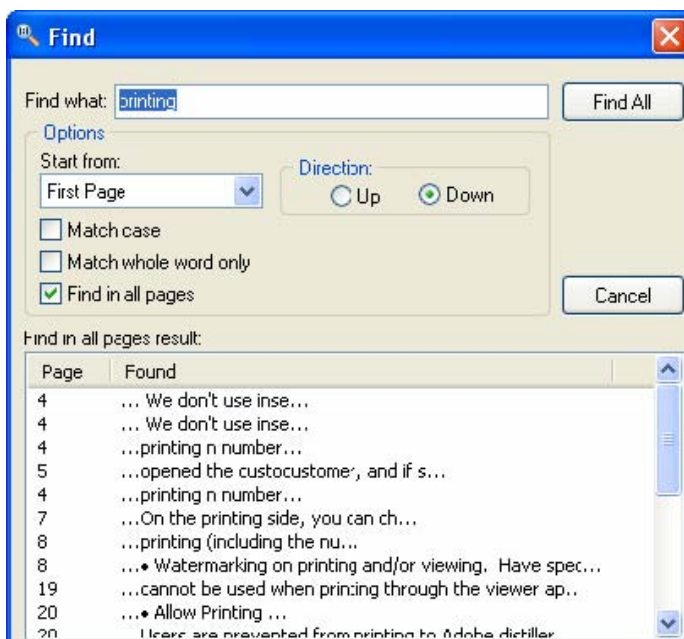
Find

Find what: printing

Find All

Options

Start from:

First Page

Direction:

Up

Down

Match case

Match whole word only

Find in all pages

Cancel

Find in all pages result:

| Page | Found |
|---|---|
| 4 | ... We don't use inse... |
| 4 | ... We don't use inse... |
| 4 | ...printing n number... |
| 5 | ...opened the custocustomer, and if s... |
| 4 | ...printing n number... |
| 7 | ...On the printing side, you can ch... |
| 8 | ...printing (including the nu... |
| 8 | ...• Watermarking on printing and/or viewing. Have spec... |
| 19 | ...cannot be used when printing through the viewer ap.. |
| 20 | ...• Allow Printing ... |
| 20 | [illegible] Users are prevented from printing to Adobe distiller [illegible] |